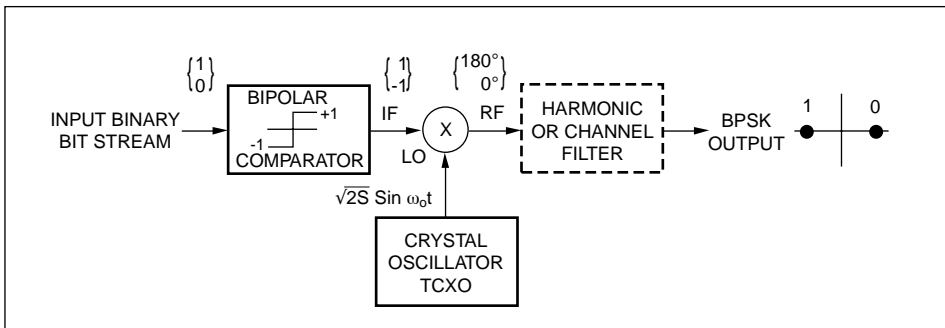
$\begin{Bmatrix}1\\0\end{Bmatrix}$

INPUT BINARY BIT STREAM

BIPOLAR

+1

-1

COMPARATOR

$\begin{Bmatrix}1\\-1\end{Bmatrix}$

IF

X

LO

$\begin{Bmatrix}180°\\0°\end{Bmatrix}$

RF

HARMONIC OR CHANNEL FILTER

BPSK OUTPUT

1

0

$\sqrt{2S}$ Sin $\omega_o t$

CRYSTAL OSCILLATOR TCXO